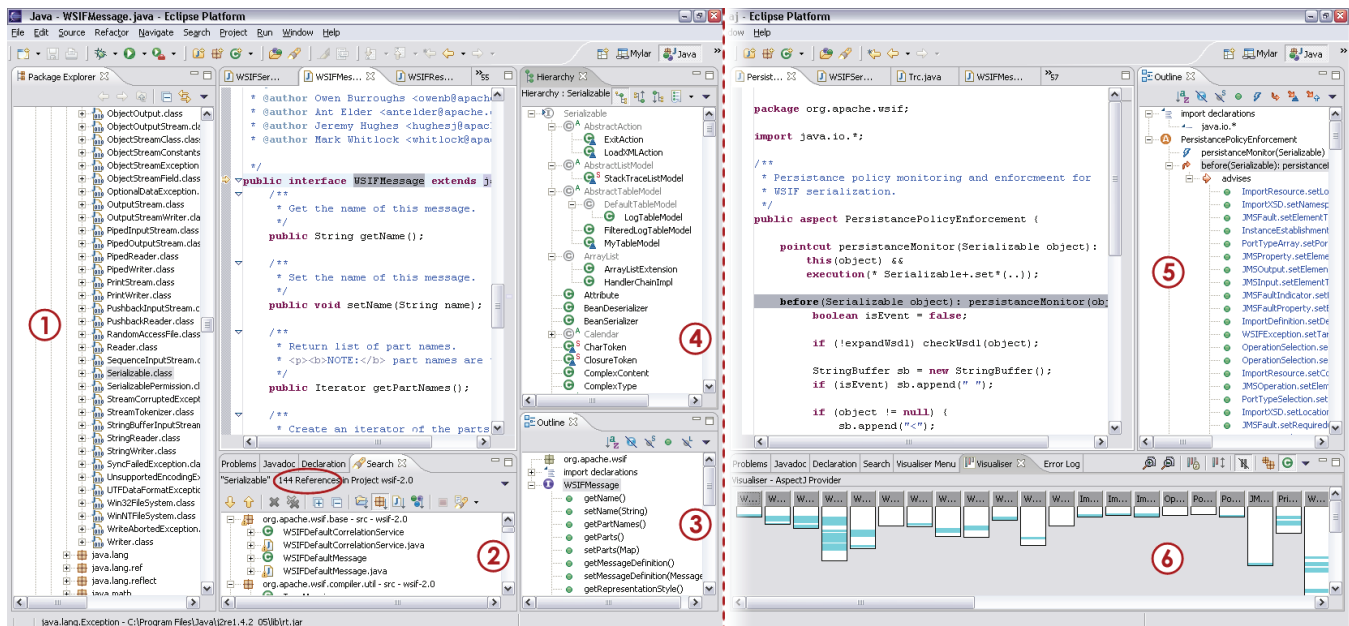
Java - WSIFMessage.java - Eclipse Platform

File Edit Source Refactor Navigate Search Project Run Window Help

Mylar Java

Package Explorer

ObjectOutput.class
ObjectOutputStream.cla
ObjectStreamClass.class
ObjectStreamConstants
ObjectStreamException
ObjectStreamField.class
OptionalDataException.
OutputStream.class
OutputStreamWriter.cla
PipedInputStream.class
PipedOutputStream.clas
PipedReader.class
PipedWriter.class
PrintStream.class
PrintWriter.class
PushbackInputStream.c
PushbackReader.class
RandomAccessFile.class
Reader.class
SequenceInputStream.c
Serializable.class
SerializablePermission.cl
StreamCorruptedExcept
StreamTokenizer.class
StringBufferInputStrean
StringReader.class
StringWriter.class
SyncFailedException.cla
UnsupportedEncodingEx
UTFDataFormatExceptic
Win32FileSystem.class
WinNTFileSystem.class
WriteAbortedException.
Writer.class
java.lang
java.lang.ref
java.lang.reflect
java.math

1

WSIFSer... WSIFMes... WSIFRes... »55

* @author Owen Burroughs <owenb@apache
* @author Ant Elder <antelder@apache.
* @author Jeremy Hughes <hughesj@apac
* @author Mark Whitlock <whitlock@apa

*/
public interface WSIFMessage extends j

/**
* Get the name of this message.
*/
public String getName();

/**
* Set the name of this message.
*/
public void setName(String name);

/**
* Return list of part names.
* <p><b>NOTE:</b> part names are
*/
public Iterator getPartNames();

/**
* Create an iterator of the parts

Hierarchy

Hierarchy : Serializable

Serializable
AbstractAction
ExitAction
LoadXMLAction
AbstractListModel
StackTraceListModel
AbstractTableModel
DefaultTableModel
LogTableModel
FilteredLogTableModel
MyTableModel
ArrayList
ArrayListExtension
HandlerChainImpl
Attribute
BeanDeserializer
BeanSerializer
Calendar
CharToken
ClosureToken
ComplexContent
ComplexType

4

Problems Javadoc Declaration Search

"Serializable" - 144 References in Project wsif-2.0

org.apache.wsif.base - src - wsif-2.0
WSIFDefaultCorrelationService
WSIFDefaultCorrelationService.java
WSIFDefaultMessage
WSIFDefaultMessage.java
org.apache.wsif.compiler.util - src - wsif-2.0

2

Outline

org.apache.wsif
import declarations
WSIFMessage
getName()
setName(String)
getPartNames()
getParts()
setParts(Map)
getMessageDefinition()
setMessageDefinition(Message
getRepresentationStyle()

3

java.lang.Exception - C:\Program Files\Java\j2re1.4.2_05\lib\rt.jar

aj - Eclipse Platform

low Help

Mylar Java

Persist... WSIFSer... Trc.java WSIFMes... »57

package org.apache.wsif;

import java.io.*;

/**
* Persistance policy monitoring and enforcmeent for
* WSIF serialization.
*/
public aspect PersistencePolicyEnforcement {

pointcut persistanceMonitor(Serializable object):
this(object) &&
execution(* Serializable+.set*(..));

before(Serializable object): persistanceMonitor(obj
boolean isEvent = false;

if (!expandWsdl) checkWsdl(object);

StringBuffer sb = new StringBuffer();
if (isEvent) sb.append(" ");

if (object != null) {
sb.append("<");

Outline

import declarations
java.io.*
PersistancePolicyEnforcement
persistanceMonitor(Serializable)
before(Serializable): persistanceI
advises
ImportResource.setLo
ImportXSD.setNamesp
JMSFault.setElementT
InstanceEstablishment
PortTypeArray.setPor
JMSProperty.setEleme
JMSOutput.setElemen
JMSInput.setElementT
JMSFaultIndicator.setI
JMSFaultProperty.setI
ImportDefinition.setDe
WSIFException.setTar
OperationSelection.se
OperationSelection.se
ImportResource.setCo
JMSOperation.setElem
PortTypeSelection.set
ImportXSD.setLocation
JMSFault.setRequired

5

Problems Javadoc Declaration Search Visualiser Menu Visualiser Error Log

Visualiser - AspectJ Provider

W... W... W... W... W... W... W... W... Im... Im... Im... Op... Po... Po... JM... Pri... W...

6